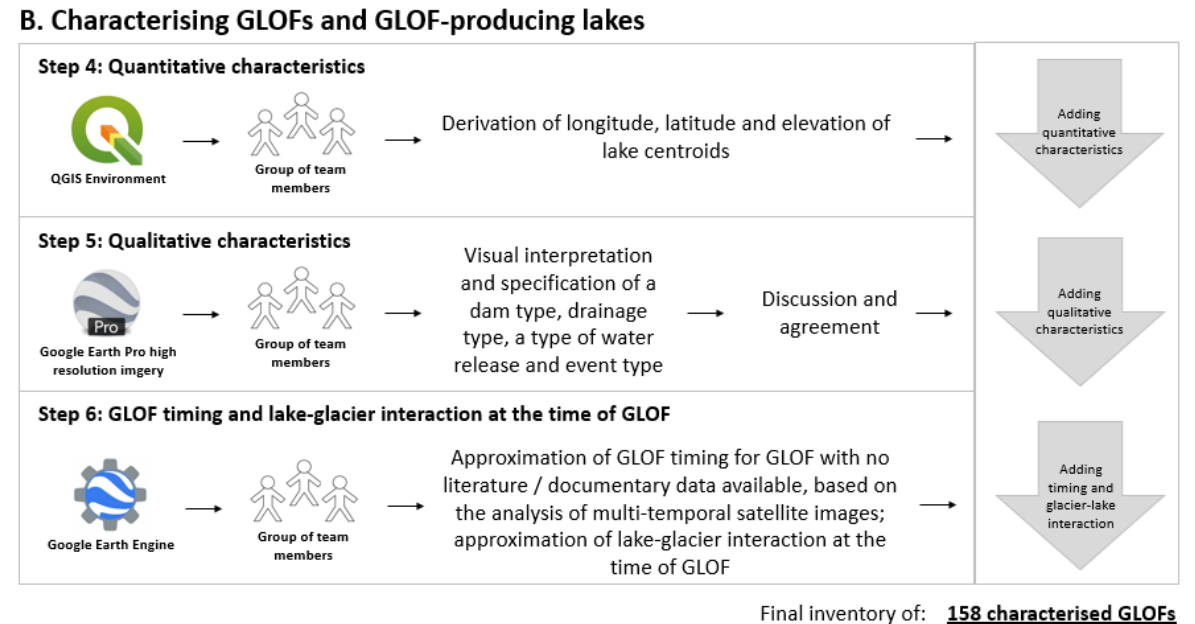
B. Characterising GLOFs and GLOF-producing lakes

Step 4: Quantitative characteristics

QGIS Environment

Group of team members

Derivation of longitude, latitude and elevation of lake centroids

Adding quantitative characteristics

Step 5: Qualitative characteristics

Pro

Google Earth Pro high resolution imgery

Group of team members

Visual interpretation and specification of a dam type, drainage type, a type of water release and event type

Discussion and agreement

Adding qualitative characteristics

Step 6: GLOF timing and lake-glacier interaction at the time of GLOF

Google Earth Engine

Group of team members

Approximation of GLOF timing for GLOF with no literature / documentary data available, based on the analysis of multi-temporal satellite images; approximation of lake-glacier interaction at the time of GLOF

Adding timing and glacier-lake interaction

Final inventory of: 158 characterised GLOFs